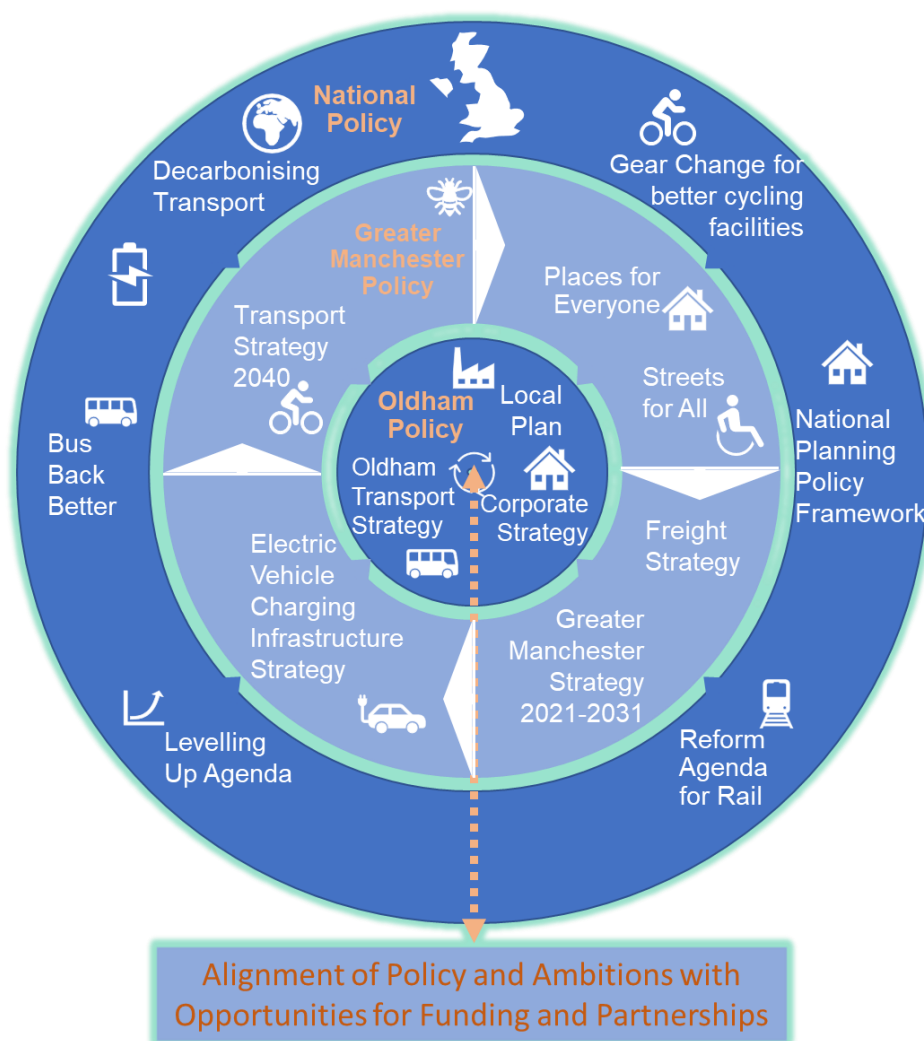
National Policy

Decarbonising Transport

Gear Change for better cycling facilities

Bus Back Better

National Planning Policy Framework

Levelling Up Agenda

Reform Agenda for Rail

Greater Manchester Policy

Transport Strategy 2040

Places for Everyone

Streets for All

Freight Strategy

Greater Manchester Strategy 2021-2031

Electric Vehicle Charging Infrastructure Strategy

Oldham Policy

Local Plan

Oldham Transport Strategy

Corporate Strategy

Alignment of Policy and Ambitions with Opportunities for Funding and Partnerships